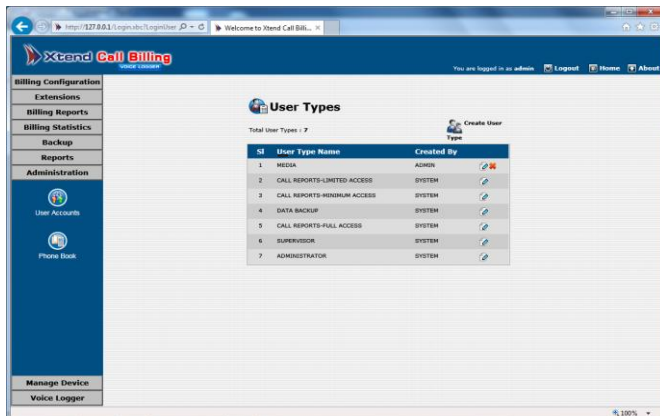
http://127.0.0.1/Login.sbc?LoginUser
Welcome to Xtend Call Billi...

Xtend Call Billing
VOICE LOGGER

You are logged in as admin Logout Home About

Billing Configuration
Extensions
Billing Reports
Billing Statistics
Backup
Reports
Administration

User Accounts

Phone Book

User Types

Total User Types : 7

Create User Type

| Sl | User Type Name | Created By | |
|---|---|---|---|
| 1 | MEDIA | ADMIN | |
| 2 | CALL REPORTS-LIMITED ACCESS | SYSTEM | |
| 3 | CALL REPORTS-MINIMUM ACCESS | SYSTEM | |
| 4 | DATA BACKUP | SYSTEM | |
| 5 | CALL REPORTS-FULL ACCESS | SYSTEM | |
| 6 | SUPERVISOR | SYSTEM | |
| 7 | ADMINISTRATOR | SYSTEM | |

Manage Device
Voice Logger

100%